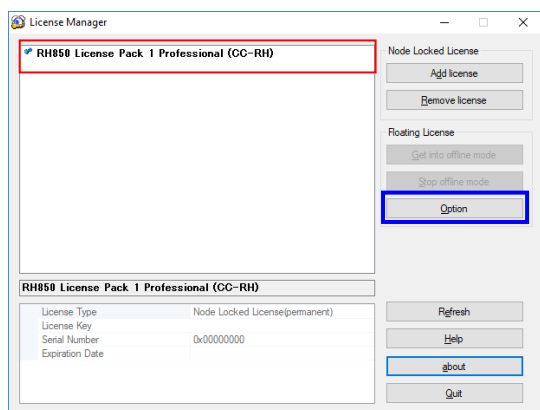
License Manager

RH850 License Pack 1 Professional (CC-RH)

Node Locked License
Add license
Remove license

Floating License
Get into offline mode
Stop offline mode
Option

RH850 License Pack 1 Professional (CC-RH)

| License Type | Node Locked License(permanent) |
|---|---|
| License Key | |
| Serial Number | 0x00000000 |
| Expiration Date | |

Refresh
Help
about
Quit